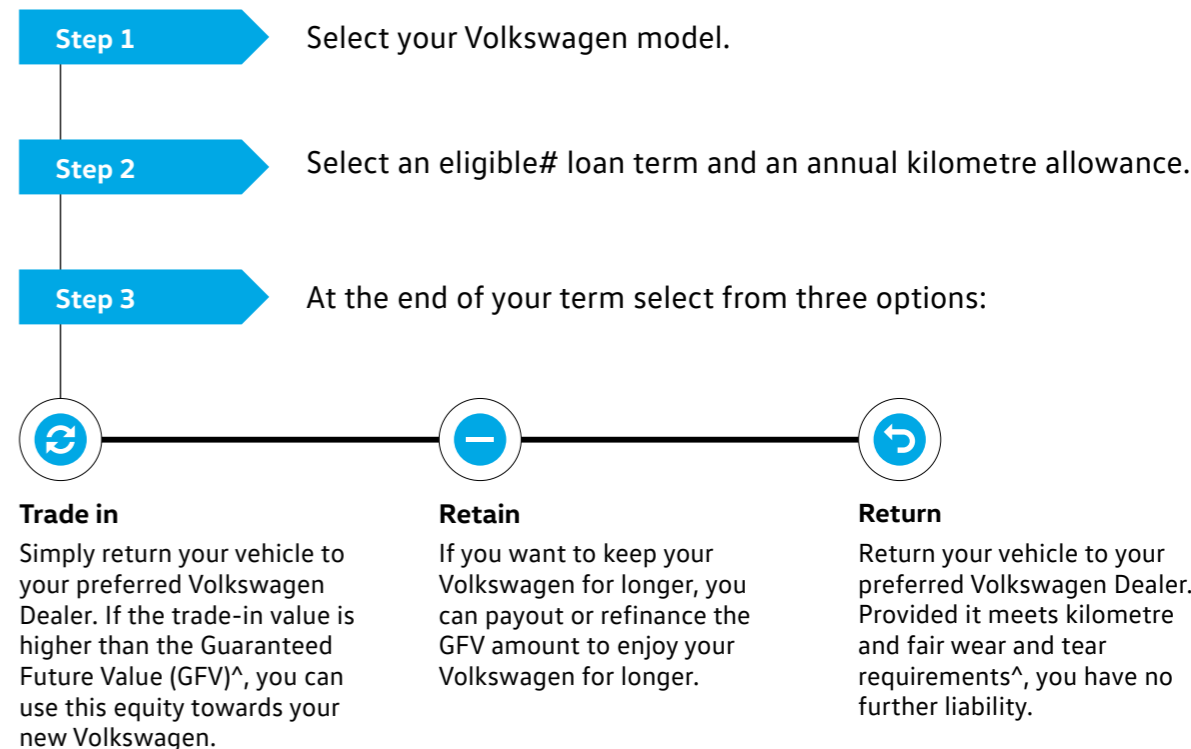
Step 1

Select your Volkswagen model.

Step 2

Select an eligible# loan term and an annual kilometre allowance.

Step 3

At the end of your term select from three options:

Trade in

Simply return your vehicle to your preferred Volkswagen Dealer. If the trade-in value is higher than the Guaranteed Future Value (GFV)^, you can use this equity towards your new Volkswagen.

Retain

If you want to keep your Volkswagen for longer, you can payout or refinance the GFV amount to enjoy your Volkswagen for longer.

Return

Return your vehicle to your preferred Volkswagen Dealer. Provided it meets kilometre and fair wear and tear requirements^, you have no further liability.